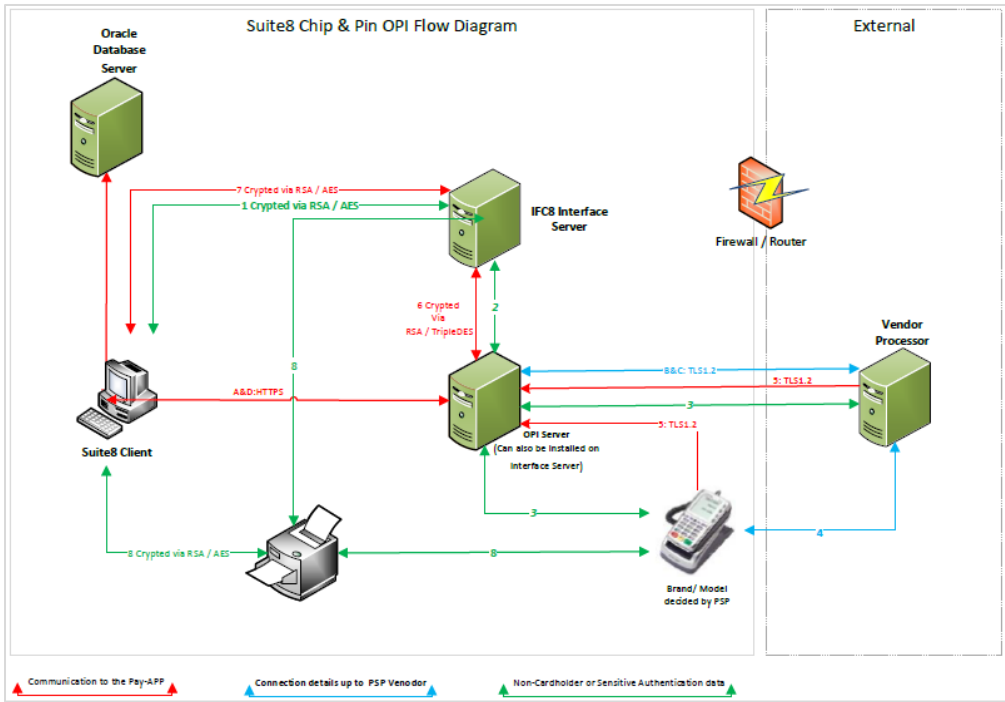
Suite8 Chip & Pin OPI Flow Diagram

External

Oracle Database Server

7 Crypted via RSA / AES

1 Crypted via RSA / AES

IFC8 Interface Server

Firewall / Router

6 Crypted Via RSA / TripleDES

2

8

Vendor Processor

B&C: TLS1.2

5: TLS1.2

A&D:HTTPS

3

Suite8 Client

OPI Server (Can also be installed on Interface Server)

5: TLS1.2

3

4

8 Crypted via RSA / AES

8

Brand/ Model decided by PSP

Communication to the Pay-APP

Connection details up to PSP Venodor

Non-Cardholder or Sensitive Authentication data